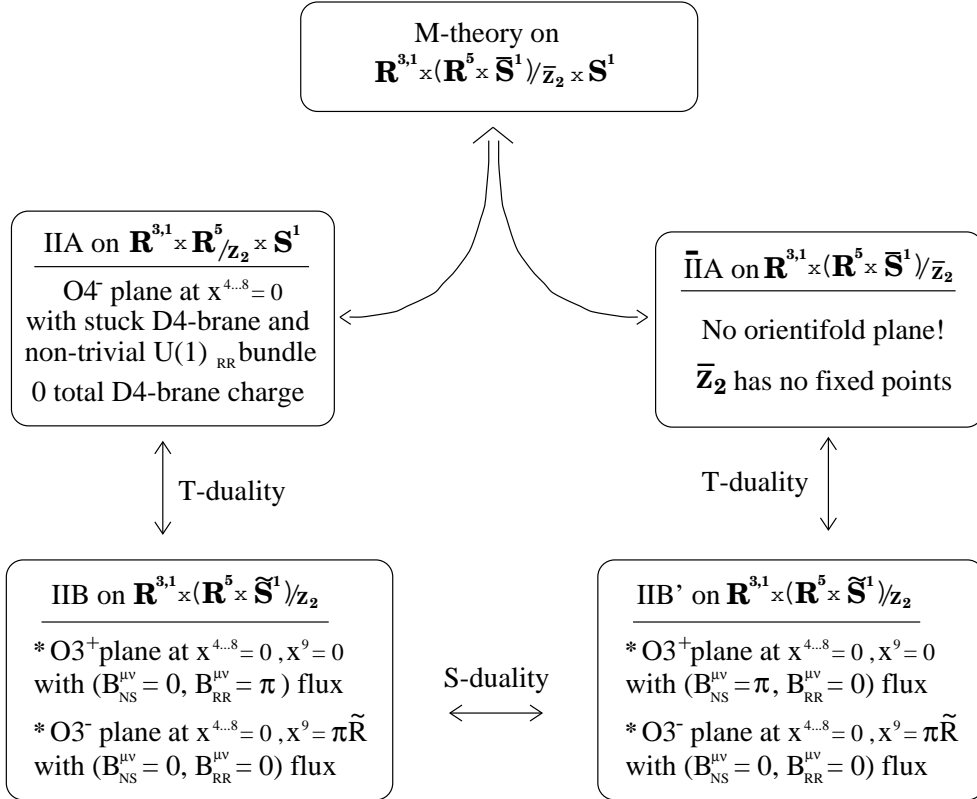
M-theory on $\mathbf{R}^{3,1} \times (\mathbf{R}^5 \times \bar{\mathbf{S}}^1)/\bar{\mathbf{Z}}_2 \times \mathbf{S}^1$

IIA on $\mathbf{R}^{3,1} \times \mathbf{R}^5/\mathbf{Z}_2 \times \mathbf{S}^1$

O4$^-$ plane at $x^{4...8} = 0$ with stuck D4-brane and non-trivial $U(1)_{RR}$ bundle 0 total D4-brane charge

$\bar{\text{I}}$IA on $\mathbf{R}^{3,1} \times (\mathbf{R}^5 \times \bar{\mathbf{S}}^1)/\bar{\mathbf{Z}}_2$

No orientifold plane!

$\bar{\mathbf{Z}}_2$ has no fixed points

T-duality

T-duality

IIB on $\mathbf{R}^{3,1} \times (\mathbf{R}^5 \times \tilde{\mathbf{S}}^1)/\mathbf{Z}_2$

* O3$^+$plane at $x^{4...8} = 0$ , $x^9 = 0$ with ($B^{\mu\nu}_{NS} = 0$, $B^{\mu\nu}_{RR} = \pi$ ) flux

* O3$^-$ plane at $x^{4...8} = 0$ , $x^9 = \pi\tilde{R}$ with ($B^{\mu\nu}_{NS} = 0$, $B^{\mu\nu}_{RR} = 0$) flux

S-duality

IIB' on $\mathbf{R}^{3,1} \times (\mathbf{R}^5 \times \tilde{\mathbf{S}}^1)/\mathbf{Z}_2$

* O3$^+$plane at $x^{4...8} = 0$ , $x^9 = 0$ with ($B^{\mu\nu}_{NS} = \pi$, $B^{\mu\nu}_{RR} = 0$) flux

* O3$^-$ plane at $x^{4...8} = 0$ , $x^9 = \pi\tilde{R}$ with ($B^{\mu\nu}_{NS} = 0$, $B^{\mu\nu}_{RR} = 0$) flux